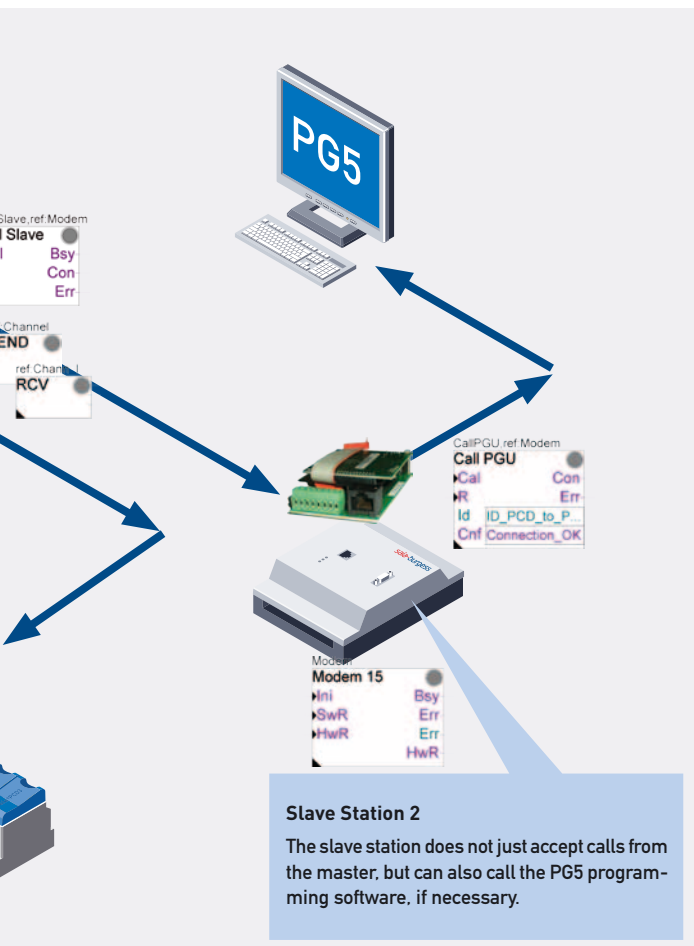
PG5

Slave,ref:Modem
l Slave
l
Bsy
Con
Err

Channel
END

ref:Chan
RCV

CallPGU,ref:Modem
Call PGU
Cal
Con
R
Err
Id
ID_PCD_to_P...
Cnf
Connection_OK

saia-burgess

Modem
Modem 15
Ini
Bsy
SwR
Err
HwR
Err
HwR

Slave Station 2

The slave station does not just accept calls from the master, but can also call the PG5 programming software, if necessary.